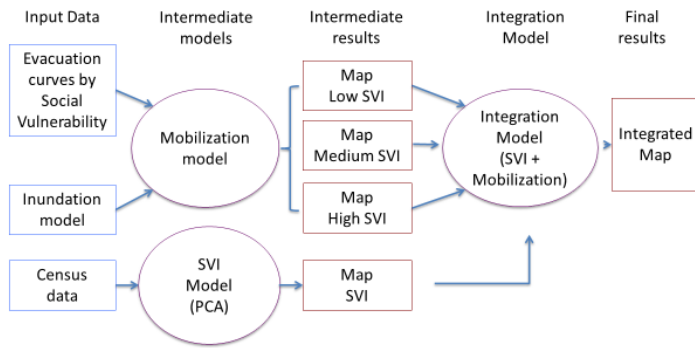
Input Data

Intermediate models

Intermediate results

Integration Model

Final results

Evacuation curves by Social Vulnerability

Inundation model

Census data

Mobilization model

SVI Model (PCA)

Map Low SVI

Map Medium SVI

Map High SVI

Map SVI

Integration Model (SVI + Mobilization)

Integrated Map